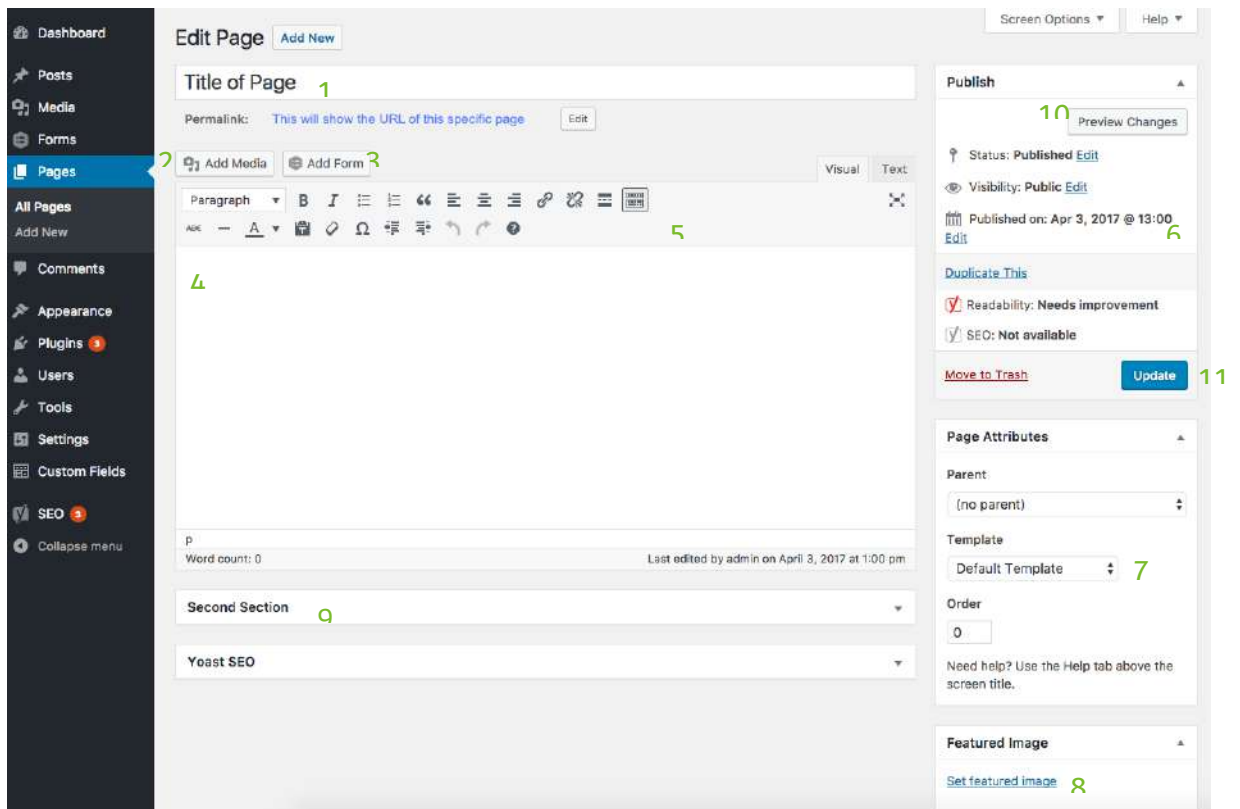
Dashboard
Posts
Media
Forms
Pages
All Pages
Add New
Comments
Appearance
Plugins 3
Users
Tools
Settings
Custom Fields
SEO 3
Collapse menu

Screen Options ▼ Help ▼

Edit Page Add New

Title of Page 1

Permalink: This will show the URL of this specific page Edit

2 Add Media Add Form 3

Visual Text

Paragraph

5

4

p
Word count: 0
Last edited by admin on April 3, 2017 at 1:00 pm

Second Section 9

Yoast SEO

Publish
10 Preview Changes
Status: Published Edit
Visibility: Public Edit
Published on: Apr 3, 2017 @ 13:00 Edit 6
Duplicate This
Readability: Needs improvement
SEO: Not available
Move to Trash Update 11

Page Attributes
Parent
(no parent)
Template
Default Template 7
Order
0
Need help? Use the Help tab above the screen title.

Featured Image
Set featured image 8